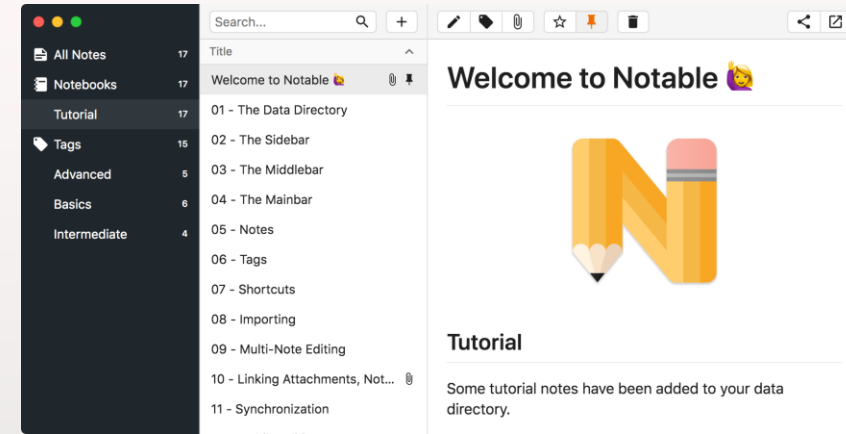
All Notes 17
Notebooks 17
Tutorial 17
Tags 15
Advanced 5
Basics 6
Intermediate 4

Search...

Title

Welcome to Notable 🙋
01 - The Data Directory
02 - The Sidebar
03 - The Middlebar
04 - The Mainbar
05 - Notes
06 - Tags
07 - Shortcuts
08 - Importing
09 - Multi-Note Editing
10 - Linking Attachments, Not...
11 - Synchronization

Welcome to Notable 🙋

Tutorial

Some tutorial notes have been added to your data directory.